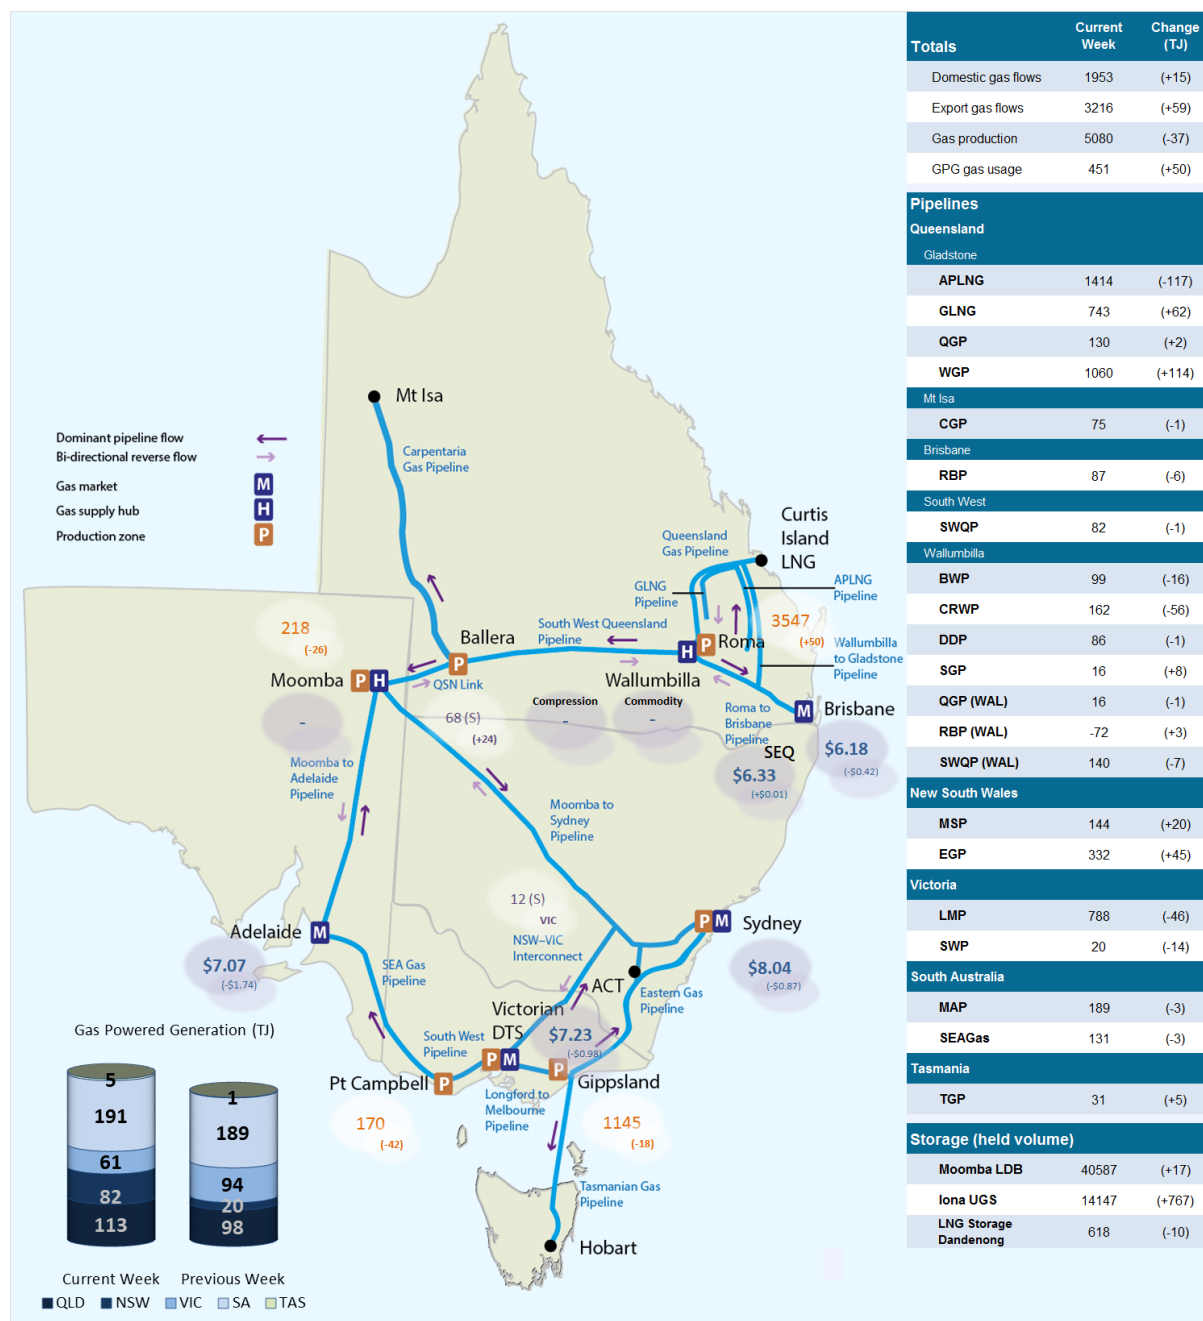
Dominant pipeline flow
Bi-directional reverse flow
Gas market M
Gas supply hub H
Production zone P

Mt Isa
Carpentaria Gas Pipeline
Curtis Island LNG
Queensland Gas Pipeline
GLNG Pipeline
APLNG Pipeline
3547
(+50)
Wallumbilla to Gladstone Pipeline
South West Queensland Pipeline
Ballera
218
(-26)
Moomba
QSN Link
Roma
Wallumbilla
Compression
Commodity
-
-
-
68 (S)
(+24)
Roma to Brisbane Pipeline
Brisbane
SEQ
$6.18
(-$0.42)
$6.33
(+$0.01)
Moomba to Adelaide Pipeline
Moomba to Sydney Pipeline
12 (S)
VIC
NSW–VIC Interconnect
Sydney
Adelaide
$7.07
(-$1.74)
SEA Gas Pipeline
ACT
$8.04
(-$0.87)
Eastern Gas Pipeline
Victorian DTS
South West Pipeline
$7.23
(-$0.98)
Pt Campbell
Gippsland
Longford to Melbourne Pipeline
170
(-42)
1145
(-18)
Tasmanian Gas Pipeline
Hobart

Gas Powered Generation (TJ)
5
191
61
82
113
1
189
94
20
98
Current Week
Previous Week
QLD NSW VIC SA TAS

| Totals | Current Week | Change (TJ) |
|---|---|---|
| Domestic gas flows | 1953 | (+15) |
| Export gas flows | 3216 | (+59) |
| Gas production | 5080 | (-37) |
| GPG gas usage | 451 | (+50) |
| **Pipelines** | | |
| **Queensland** | | |
| Gladstone | | |
| APLNG | 1414 | (-117) |
| GLNG | 743 | (+62) |
| QGP | 130 | (+2) |
| WGP | 1060 | (+114) |
| Mt Isa | | |
| CGP | 75 | (-1) |
| Brisbane | | |
| RBP | 87 | (-6) |
| South West | | |
| SWQP | 82 | (-1) |
| Wallumbilla | | |
| BWP | 99 | (-16) |
| CRWP | 162 | (-56) |
| DDP | 86 | (-1) |
| SGP | 16 | (+8) |
| QGP (WAL) | 16 | (-1) |
| RBP (WAL) | -72 | (+3) |
| SWQP (WAL) | 140 | (-7) |
| **New South Wales** | | |
| MSP | 144 | (+20) |
| EGP | 332 | (+45) |
| **Victoria** | | |
| LMP | 788 | (-46) |
| SWP | 20 | (-14) |
| **South Australia** | | |
| MAP | 189 | (-3) |
| SEAGas | 131 | (-3) |
| **Tasmania** | | |
| TGP | 31 | (+5) |
| **Storage (held volume)** | | |
| Moomba LDB | 40587 | (+17) |
| Iona UGS | 14147 | (+767) |
| LNG Storage Dandenong | 618 | (-10) |